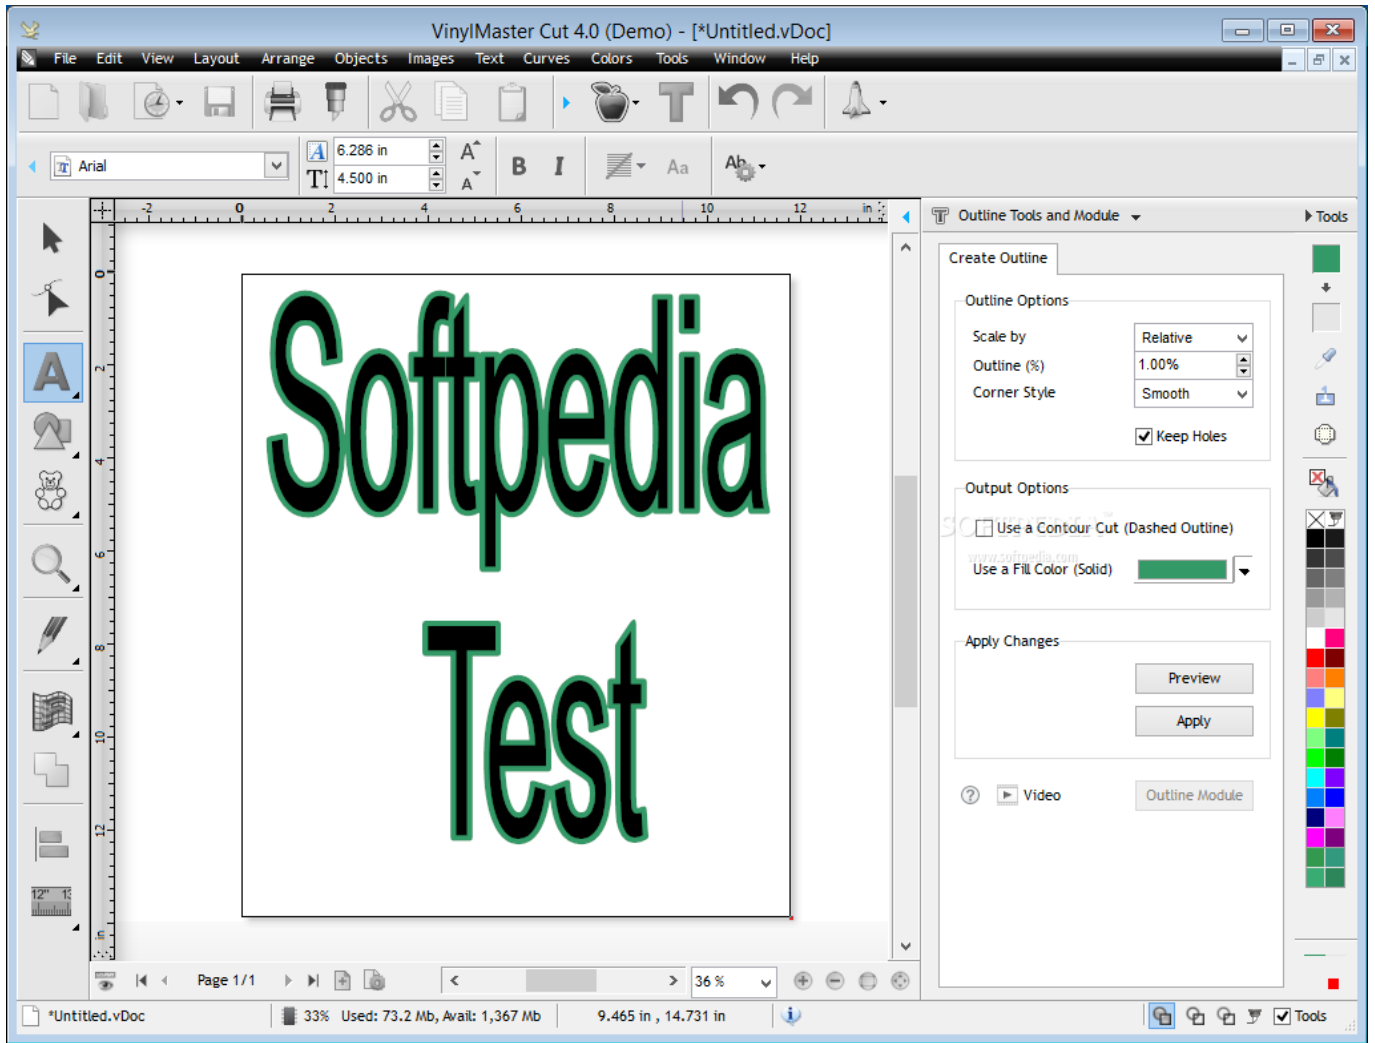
VinylMaster Cut 4.0 (Demo) - [*Untitled.vDoc]

File Edit View Layout Arrange Objects Images Text Curves Colors Tools Window Help

Arial
6.286 in
4.500 in

B I Aa

-2 0 2 4 6 8 10 12 in

Softpedia
Test

Outline Tools and Module
Tools

Create Outline

Outline Options

Scale by Relative
Outline (%) 1.00%
Corner Style Smooth
Keep Holes

Output Options

Use a Contour Cut (Dashed Outline)
Use a Fill Color (Solid)

Apply Changes

Preview
Apply

Video
Outline Module

Page 1/1
36 %

*Untitled.vDoc 33% Used: 73.2 Mb, Avail: 1,367 Mb 9.465 in , 14.731 in Tools